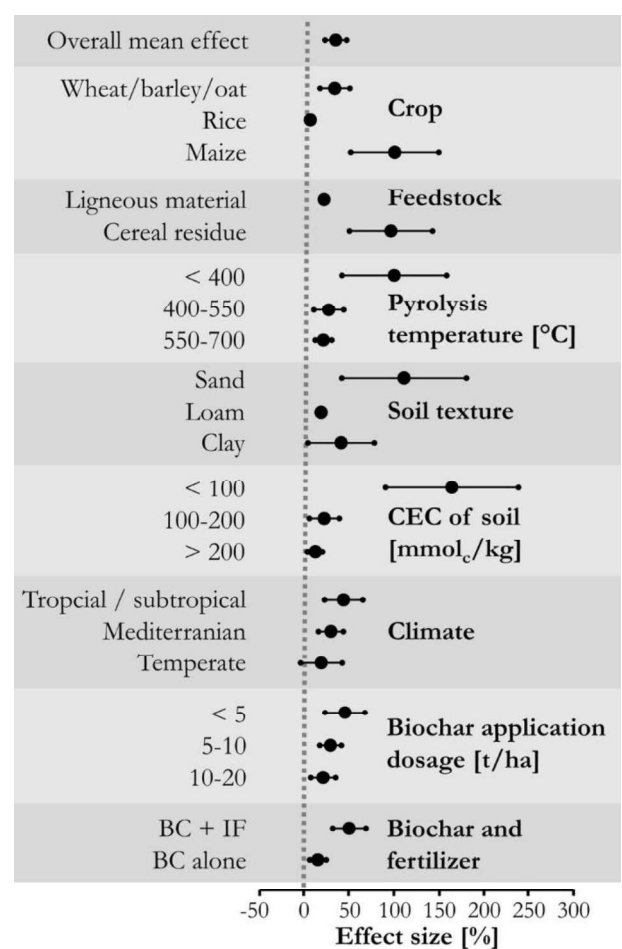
Overall mean effect

Wheat/barley/oat
Rice
Maize
Crop

Ligneous material
Cereal residue
Feedstock

< 400
400-550
550-700
Pyrolysis temperature [°C]

Sand
Loam
Clay
Soil texture

< 100
100-200
> 200
CEC of soil $[\text{mmol}_c/\text{kg}]$

Tropcial / subtropical
Mediterranian
Temperate
Climate

< 5
5-10
10-20
Biochar application dosage [t/ha]

BC + IF
BC alone
Biochar and fertilizer

-50 0 50 100 150 200 250 300
Effect size [%]